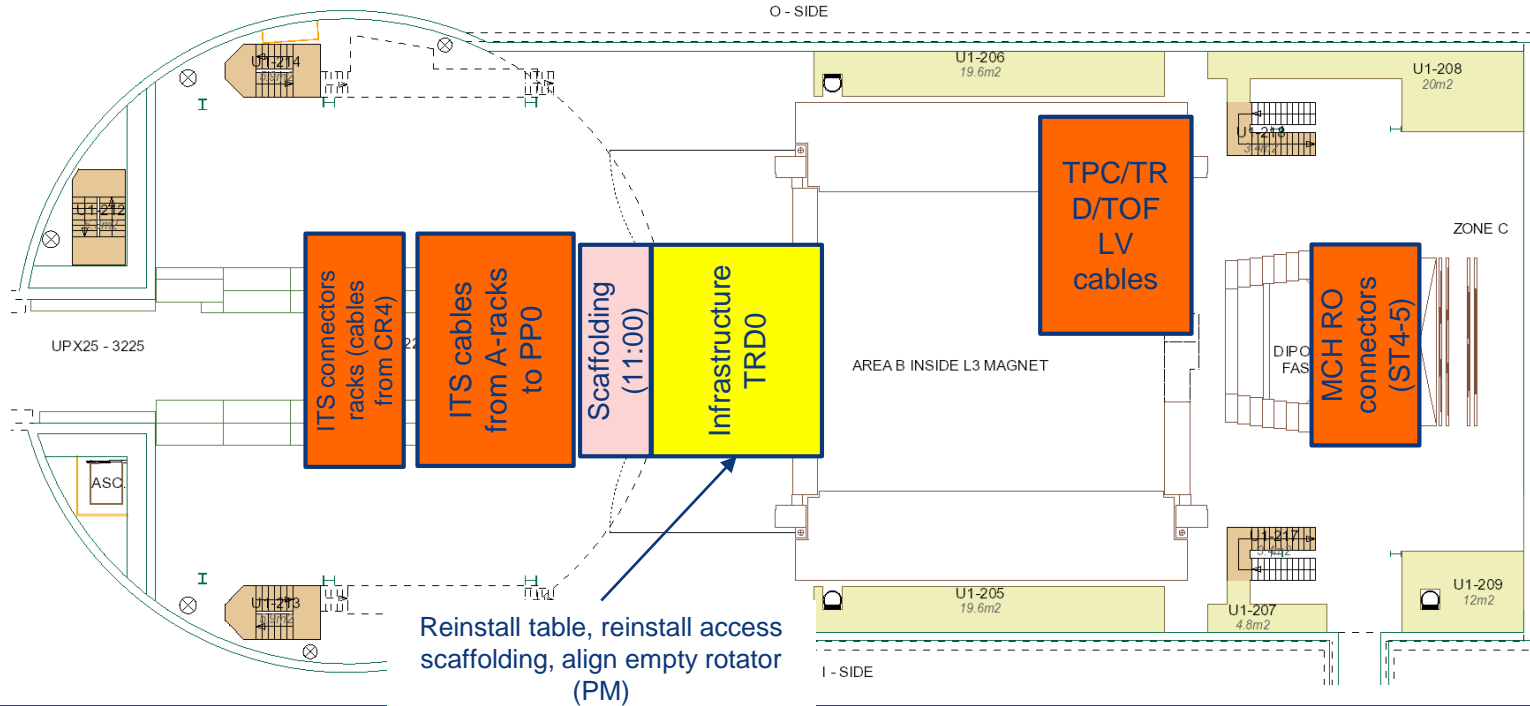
O - SIDE

U1-2T4

U1-206
19.6m2

U1-208
20m2

U1-218

U1-2T2

TPC/TRD/TOF LV cables

ZONE C

ITS connectors racks (cables from CR4)

ITS cables from A-racks to PP0

Scaffolding (11:00)

Infrastructure TRD0

MCH RO connectors (ST4-5)

UPX25 - 3225

22

AREA B INSIDE L3 MAGNET

DIPO
FAS

ASC.

U1-217

U1-2T3

U1-205
19.6m2

U1-207
4.8m2

U1-209
12m2

Reinstall table, reinstall access scaffolding, align empty rotator (PM)

I - SIDE